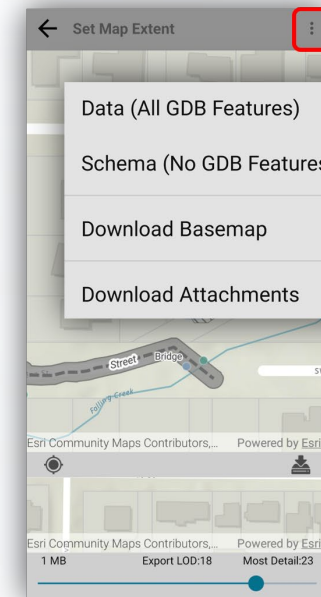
Set Map Extent

Data (All GDB Features)

Schema (No GDB Features

Download Basemap

Download Attachments

Street Bridge

Falling Creek

SW

Esri Community Maps Contributors,... Powered by Esri

Esri Community Maps Contributors,... Powered by Esri

1 MB Export LOD:18 Most Detail:23